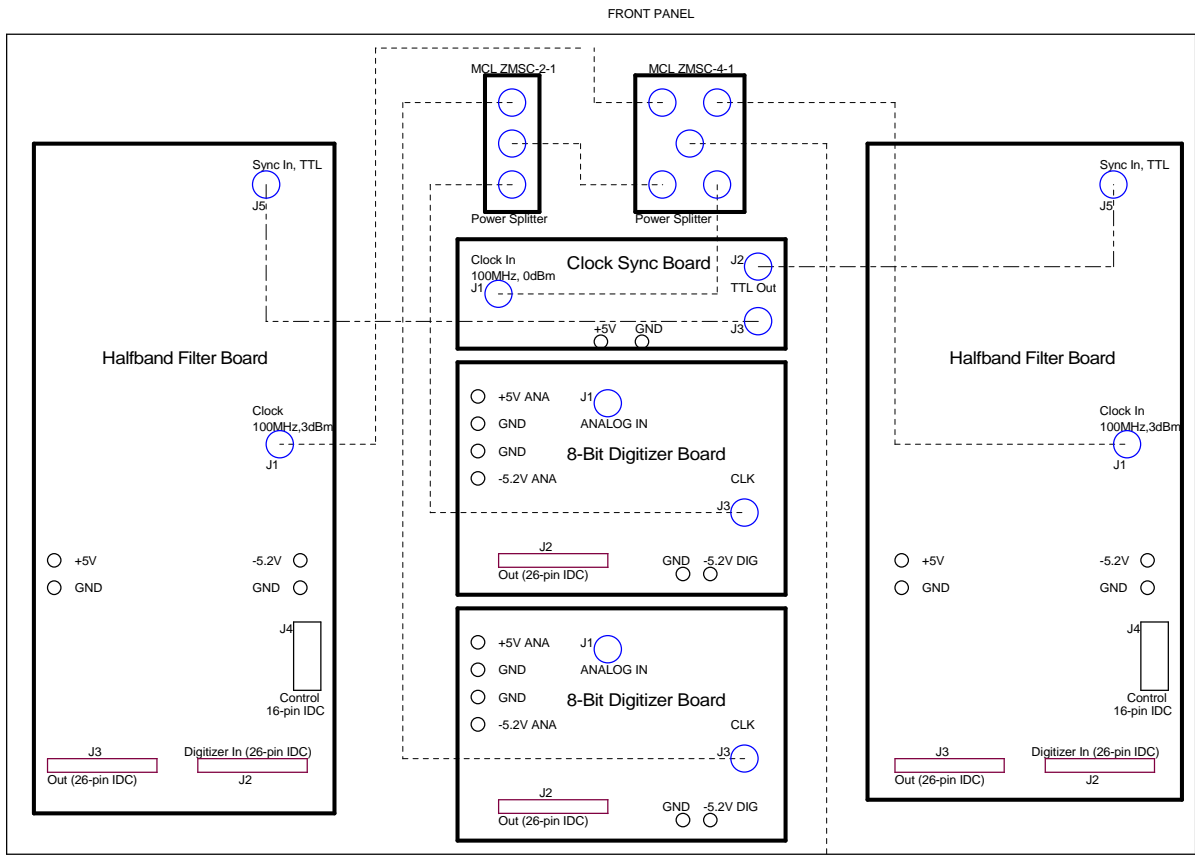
FRONT PANEL

MCL ZMSC-2-1

Power Splitter

MCL ZMSC-4-1

Power Splitter

Halfband Filter Board

Sync In, TTL
J5

Clock
100MHz,3dBm
J1

+5V
GND

-5.2V
GND

J4
Control
16-pin IDC

J3
Out (26-pin IDC)

Digitizer In (26-pin IDC)
J2

Clock Sync Board

Clock In
100MHz, 0dBm
J1

J2
TTL Out

J3

+5V GND

8-Bit Digitizer Board

+5V ANA
GND
GND
-5.2V ANA

J1
ANALOG IN

CLK
J3

J2
Out (26-pin IDC)

GND -5.2V DIG

8-Bit Digitizer Board

+5V ANA
GND
GND
-5.2V ANA

J1
ANALOG IN

CLK
J3

J2
Out (26-pin IDC)

GND -5.2V DIG

Halfband Filter Board

Sync In, TTL
J5

Clock In
100MHz,3dBm
J1

+5V
GND

-5.2V
GND

J4
Control
16-pin IDC

J3
Out (26-pin IDC)

Digitizer In (26-pin IDC)
J2